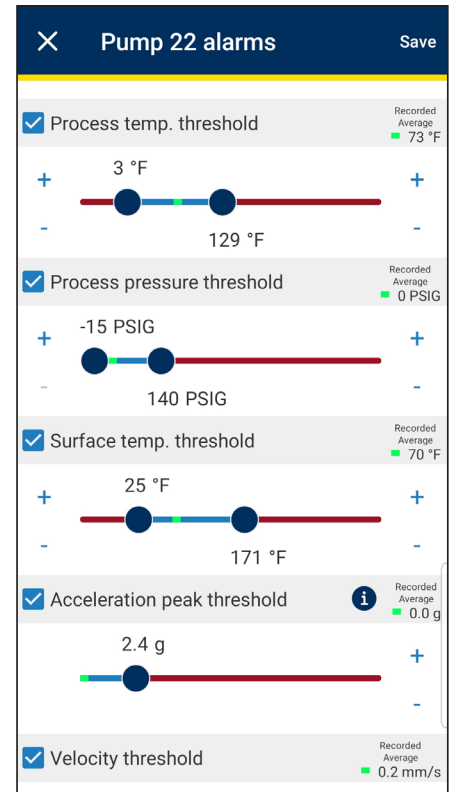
Pump 22 alarms

Save

Process temp. threshold

Recorded Average
73 °F

+ 3 °F +

- 129 °F -

Process pressure threshold

Recorded Average
0 PSIG

+ -15 PSIG +

- 140 PSIG -

Surface temp. threshold

Recorded Average
70 °F

+ 25 °F +

- 171 °F -

Acceleration peak threshold

Recorded Average
0.0 g

2.4 g +

-

Velocity threshold

Recorded Average
0.2 mm/s